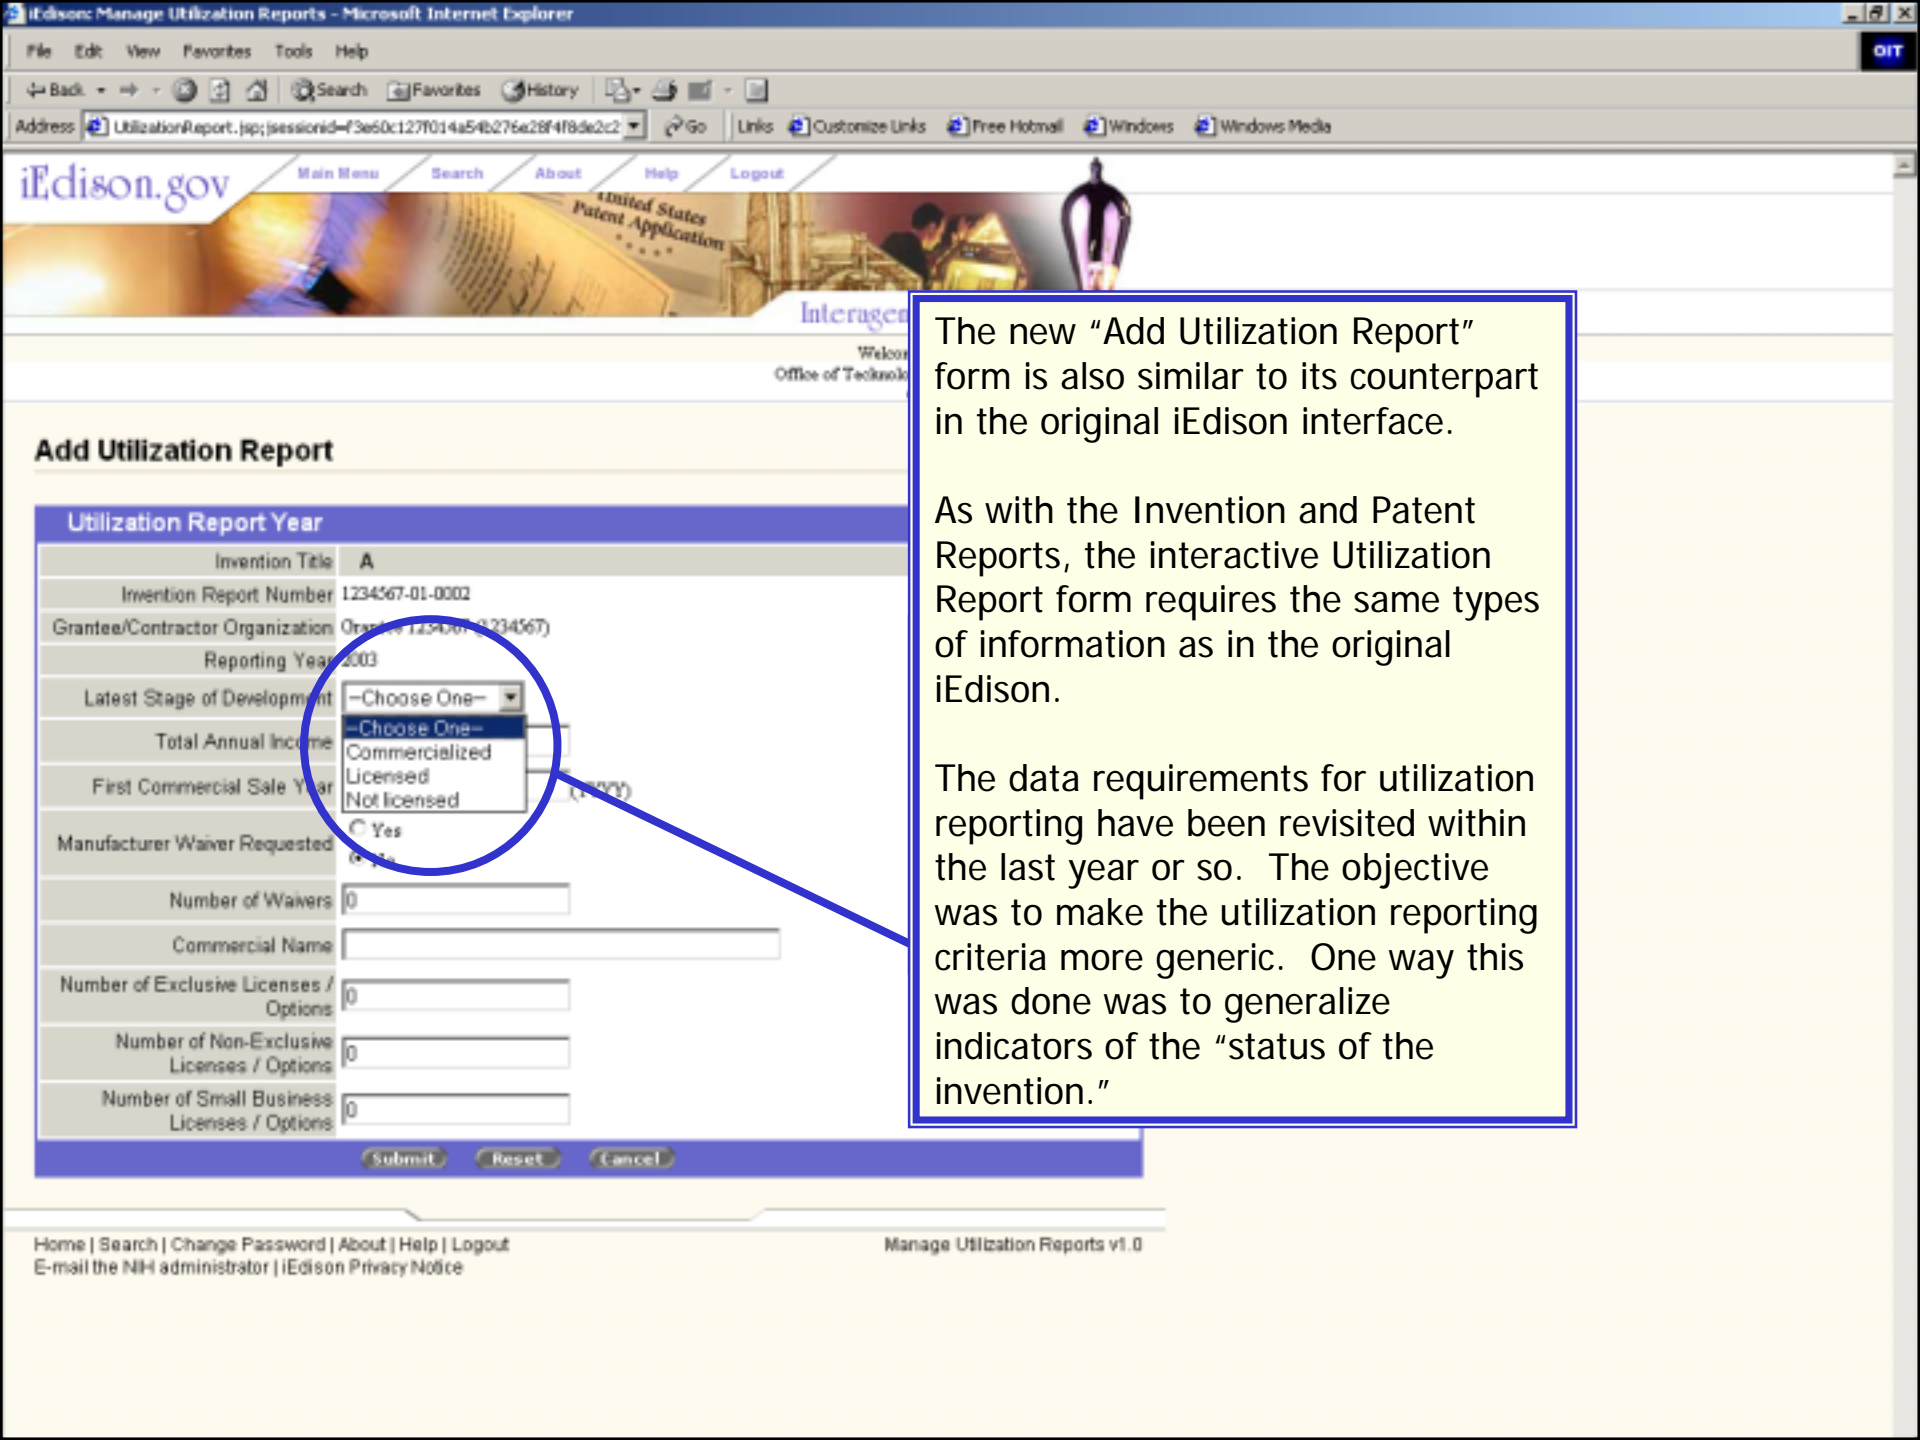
iEdison: Manage Utilization Reports - Microsoft Internet Explorer

File Edit View Favorites Tools Help

Back Search Favorites History

Address UtilizationReport.jsp;jsessionid=f3e60c127f014a54b276e28f4f8de2c2 Go Links Customize Links Free Hotmail Windows Windows Media

iEdison.gov Main Menu Search About Help Logout

United States Patent Application

Interagen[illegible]

Welco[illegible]
Office of Technolo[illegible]

Add Utilization Report

Utilization Report Year

| | |
|---|---|
| Invention Title | A |
| Invention Report Number | 1234567-01-0002 |
| Grantee/Contractor Organization | Or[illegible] 1234567 (1234567) |
| Reporting Year | 2003 |
| Latest Stage of Development | -Choose One- |
| Total Annual Income | |
| First Commercial Sale Year | (YYYY) |
| Manufacturer Waiver Requested | Yes No |
| Number of Waivers | 0 |
| Commercial Name | |
| Number of Exclusive Licenses / Options | 0 |
| Number of Non-Exclusive Licenses / Options | 0 |
| Number of Small Business Licenses / Options | 0 |

-Choose One-
Commercialized
Licensed
Not licensed

Submit Reset Cancel

Home | Search | Change Password | About | Help | Logout
E-mail the NIH administrator | iEdison Privacy Notice

Manage Utilization Reports v1.0

The new “Add Utilization Report” form is also similar to its counterpart in the original iEdison interface.

As with the Invention and Patent Reports, the interactive Utilization Report form requires the same types of information as in the original iEdison.

The data requirements for utilization reporting have been revisited within the last year or so. The objective was to make the utilization reporting criteria more generic. One way this was done was to generalize indicators of the “status of the invention.”